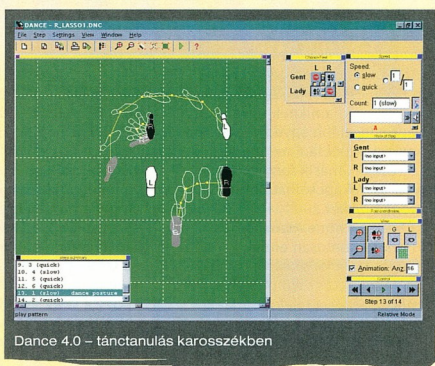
DANCE - R_LASSO1.DNC

File Step Settings View Window Help

L R

Gent

Lady

Speed

slow

quick

1

Count 1 (slow)

A

Gent

L

R

Lady

L

R

L

R

G L

Animation: Anz 16

Step 13 of 14

L

R

9. 3 (quick)

10. 4 (quick)

11. 5 (quick)

12. 6 (quick)

13. 1 (slow) dance posture

14. 2 (quick)

play pattern

Relative Mode

Dance 4.0 – tánctanulás karosszékben